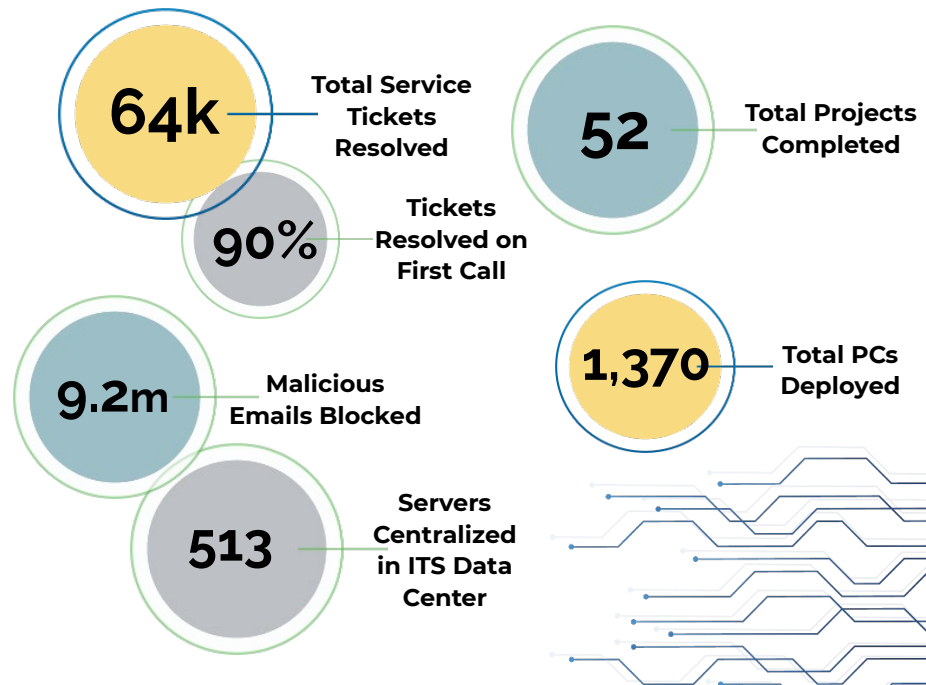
64k
Total Service Tickets Resolved

52
Total Projects Completed

90%
Tickets Resolved on First Call

9.2m
Malicious Emails Blocked

1,370
Total PCs Deployed

513
Servers Centralized in ITS Data Center